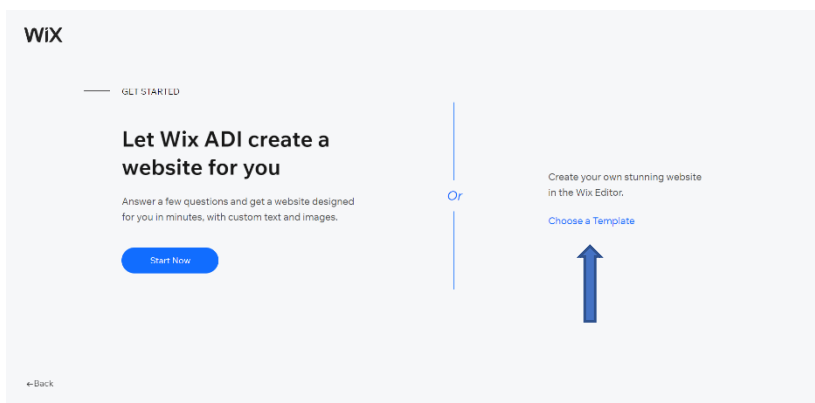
WiX

GET STARTED

Let Wix ADI create a website for you

Answer a few questions and get a website designed for you in minutes, with custom text and images.

Start Now

Or

Create your own stunning website in the Wix Editor.

Choose a Template

←Back